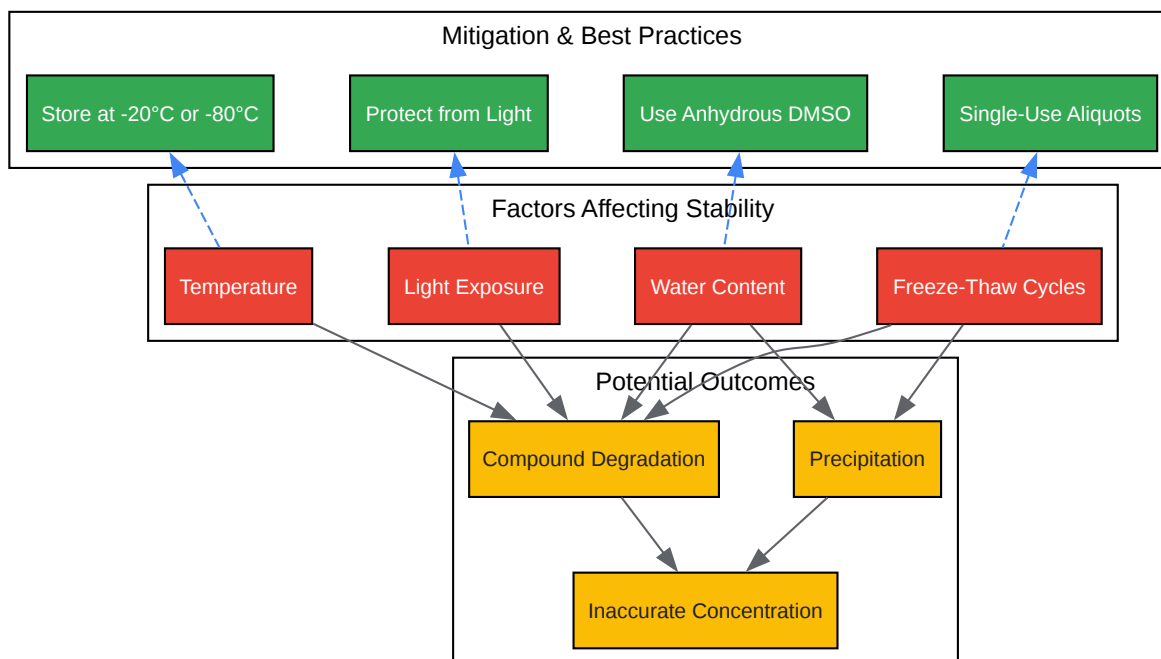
Mitigation & Best Practices

Store at -20°C or -80°C

Protect from Light

Use Anhydrous DMSO

Single-Use Aliquots

Factors Affecting Stability

Temperature

Light Exposure

Water Content

Freeze-Thaw Cycles

Potential Outcomes

Compound Degradation

Precipitation

Inaccurate Concentration